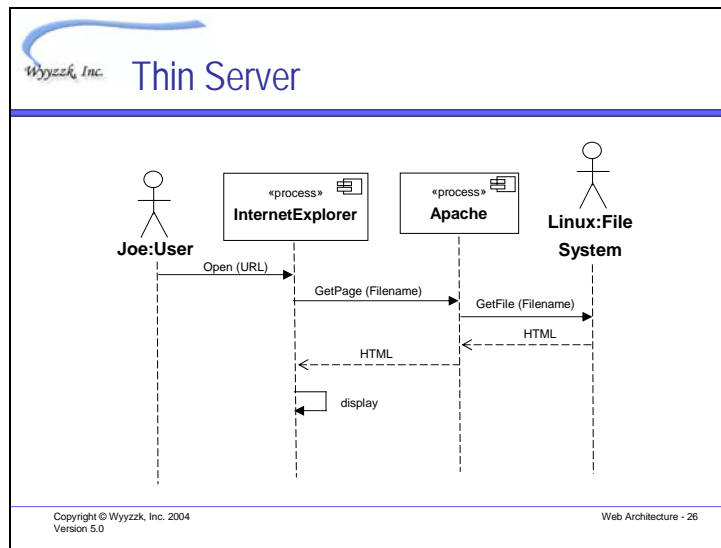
Wyyzzk, Inc.

Thin Server

Joe:User

«process»
InternetExplorer

«process»
Apache

Linux:File System

Open (URL)

GetPage (Filename)

GetFile (Filename)

HTML

HTML

display

Copyright © Wyyzzk, Inc. 2004
Version 5.0

Web Architecture - 26